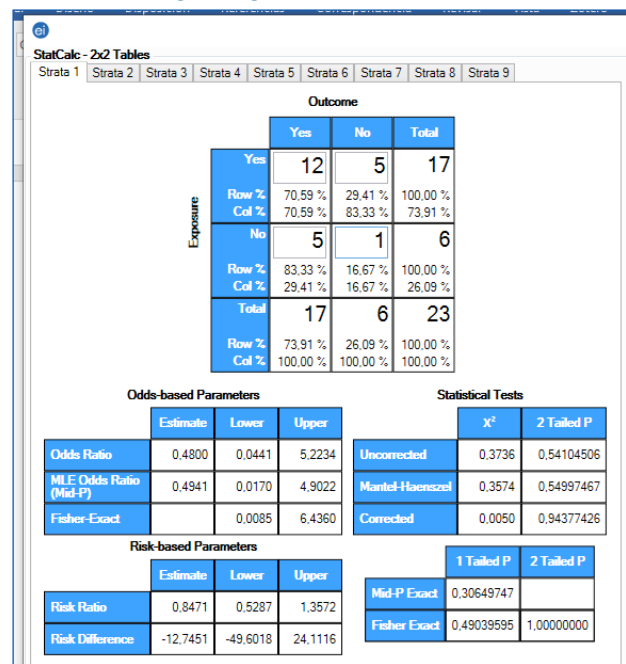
StatCalc - 2x2 Tables

Strata 1 | Strata 2 | Strata 3 | Strata 4 | Strata 5 | Strata 6 | Strata 7 | Strata 8 | Strata 9

Outcome

Exposure

| | | Yes | No | Total |
|---|---|---|---|---|
| Yes | | 12 | 5 | 17 |
| | Row % | 70,59 % | 29,41 % | 100,00 % |
| | Col % | 70,59 % | 83,33 % | 73,91 % |
| No | | 5 | 1 | 6 |
| | Row % | 83,33 % | 16,67 % | 100,00 % |
| | Col % | 29,41 % | 16,67 % | 26,09 % |
| Total | | 17 | 6 | 23 |
| | Row % | 73,91 % | 26,09 % | 100,00 % |
| | Col % | 100,00 % | 100,00 % | 100,00 % |

Odds-based Parameters

| | Estimate | Lower | Upper |
|---|---|---|---|
| Odds Ratio | 0,4800 | 0,0441 | 5,2234 |
| MLE Odds Ratio (Mid-P) | 0,4941 | 0,0170 | 4,9022 |
| Fisher-Exact | | 0,0085 | 6,4360 |

Statistical Tests

| | $X^2$ | 2 Tailed P |
|---|---|---|
| Uncorrected | 0,3736 | 0,54104506 |
| Mantel-Haenszel | 0,3574 | 0,54997467 |
| Corrected | 0,0050 | 0,94377426 |

Risk-based Parameters

| | Estimate | Lower | Upper |
|---|---|---|---|
| Risk Ratio | 0,8471 | 0,5287 | 1,3572 |
| Risk Difference | -12,7451 | -49,6018 | 24,1116 |

| | 1 Tailed P | 2 Tailed P |
|---|---|---|
| Mid-P Exact | 0,30649747 | |
| Fisher Exact | 0,49039595 | 1,00000000 |